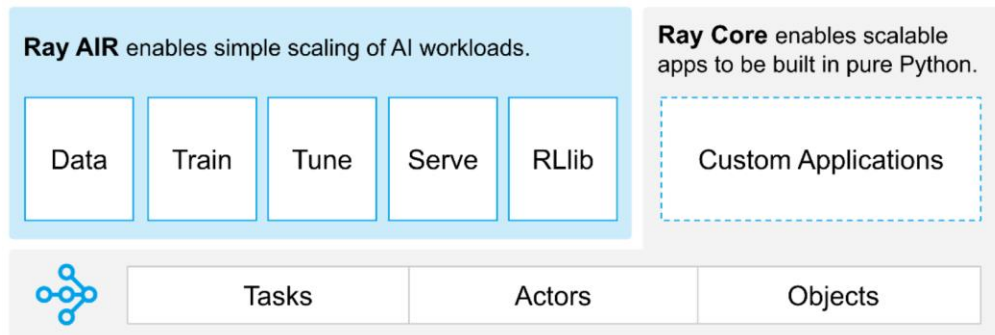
**Ray AIR** enables simple scaling of AI workloads.

| Data | Train | Tune | Serve | RLlib |
|---|---|---|---|---|

**Ray Core** enables scalable apps to be built in pure Python.

Custom Applications

| Tasks | Actors | Objects |
|---|---|---|